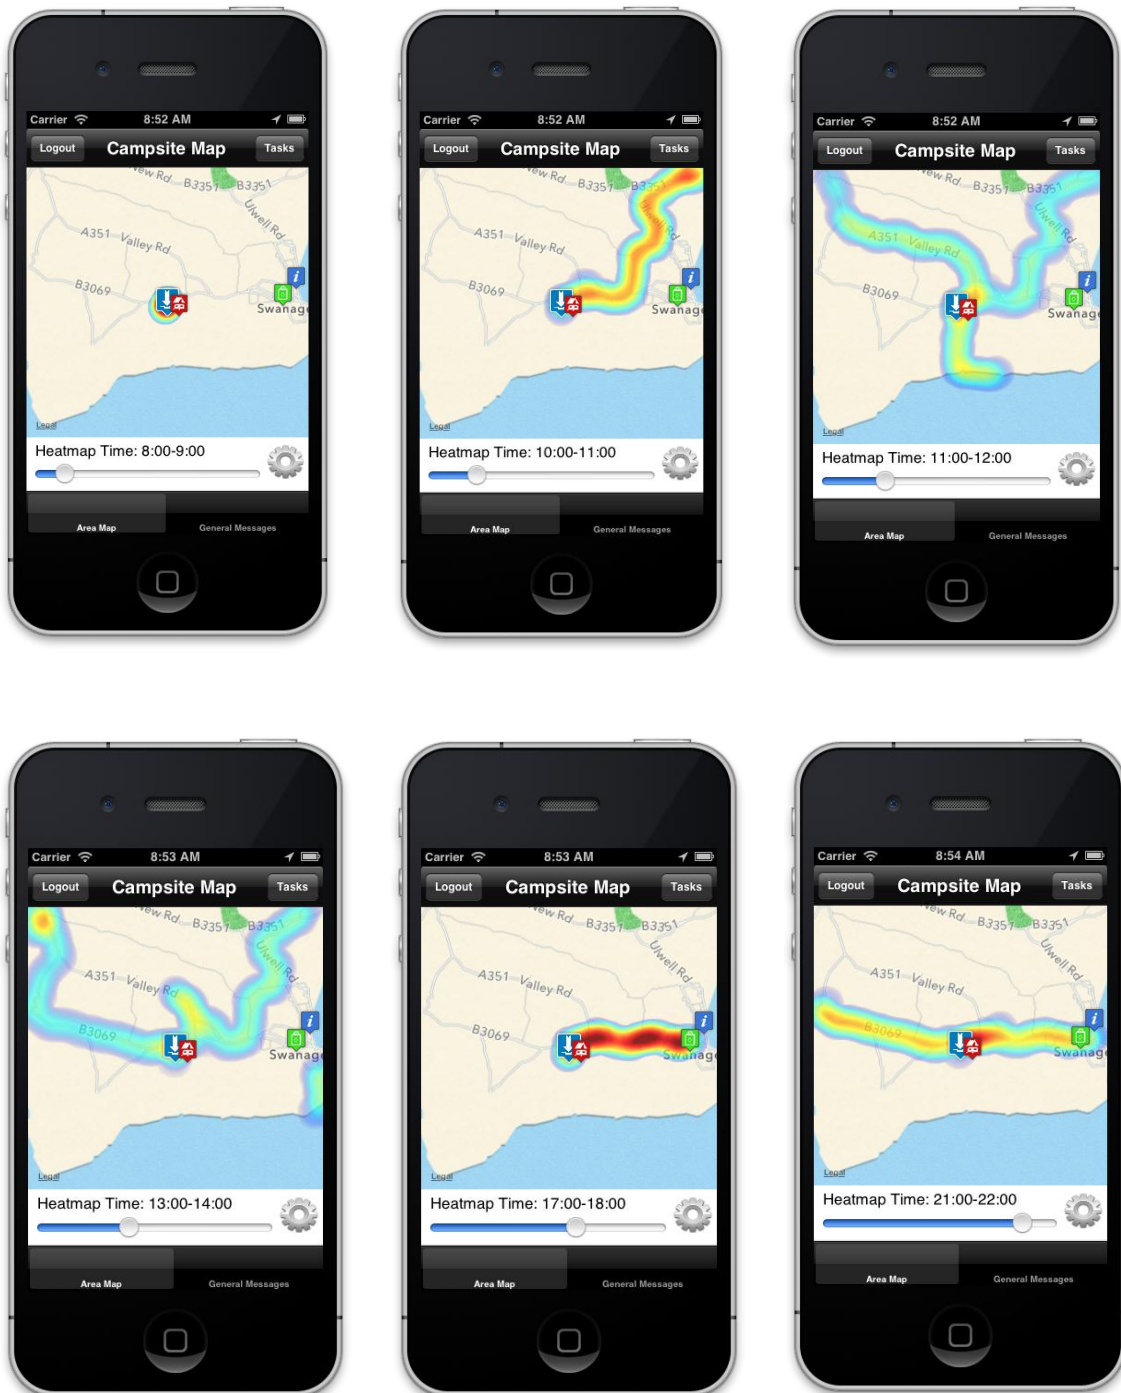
Carrier 8:52 AM
Logout Campsite Map Tasks
ew Rd B3351 B3351 Ulwell Rd A351 Valley Rd B3069 Swanage
Legal
Heatmap Time: 8:00-9:00
Area Map General Messages

Carrier 8:52 AM
Logout Campsite Map Tasks
ew Rd B3351 B3351 Ulwell Rd A351 Valley Rd B3069 Swanage
Legal
Heatmap Time: 10:00-11:00
Area Map General Messages

Carrier 8:52 AM
Logout Campsite Map Tasks
ew Rd B3351 B3351 Ulwell Rd A351 Valley Rd B3069 Swanage
Legal
Heatmap Time: 11:00-12:00
Area Map General Messages

Carrier 8:53 AM
Logout Campsite Map Tasks
ew Rd B3351 B3351 Ulwell Rd A351 Valley Rd B3069 Swanage
Legal
Heatmap Time: 13:00-14:00
Area Map General Messages

Carrier 8:53 AM
Logout Campsite Map Tasks
ew Rd B3351 B3351 Ulwell Rd A351 Valley Rd B3069 Swanage
Legal
Heatmap Time: 17:00-18:00
Area Map General Messages

Carrier 8:54 AM
Logout Campsite Map Tasks
ew Rd B3351 B3351 Ulwell Rd A351 Valley Rd B3069 Swanage
Legal
Heatmap Time: 21:00-22:00
Area Map General Messages